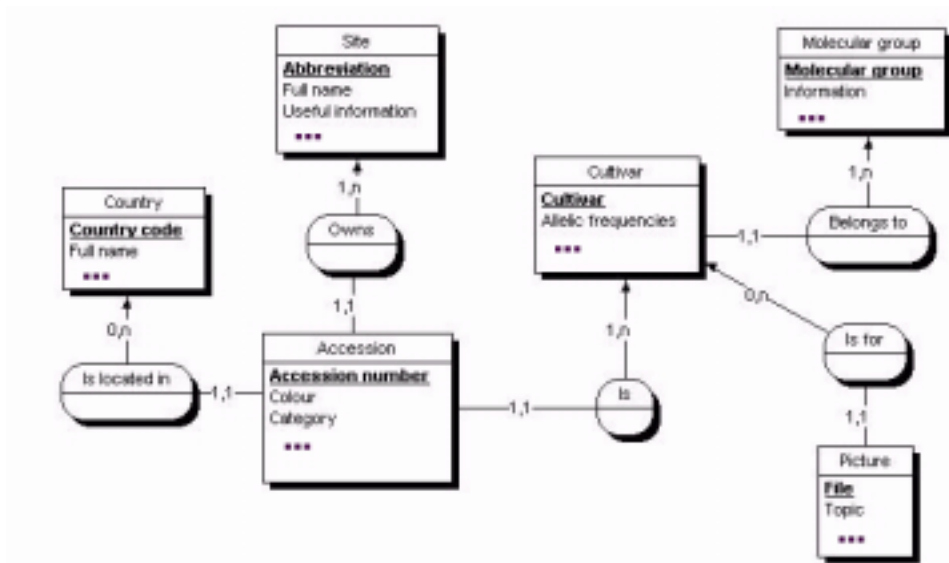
Site
Abbreviation
Full name
Useful information
•••

Molecular group
Molecular group
Information
•••

Country
Country code
Full name
•••

Cultivar
Cultivar
Allelic frequencies
•••

1,n
Owns
1,1

1,n
Belongs to
1,1

0,n
Is located in
1,1

Accession
Accession number
Colour
Category
•••

1,n
Is
1,1

0,n
Is for
1,1

Picture
File
Topic
•••